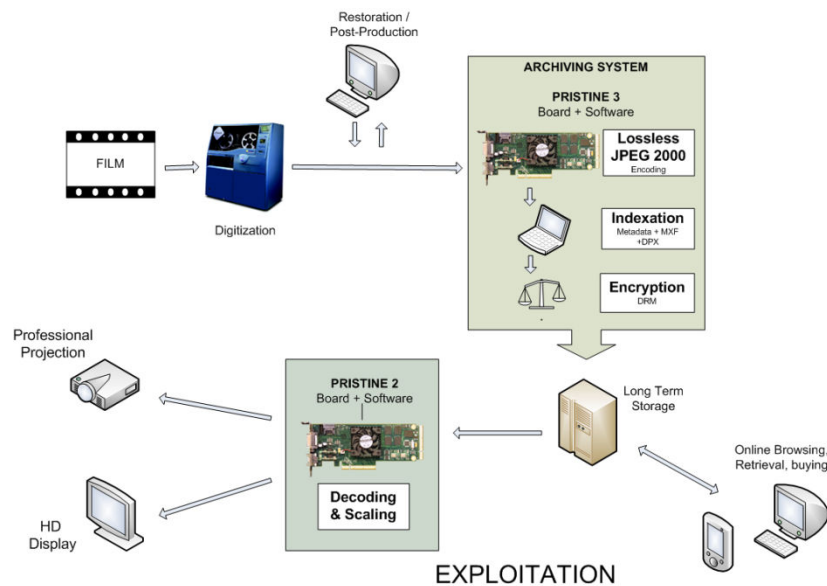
Restoration / Post-Production

ARCHIVING SYSTEM

PRISTINE 3
Board + Software

Lossless JPEG 2000
Encoding

FILM

Digitization

Indexation
Metadata + MXF +DPX

Encryption
DRM

Professional Projection

PRISTINE 2
Board + Software

Long Term Storage

Decoding & Scaling

Online Browsing, Retrieval, buying

HD Display

EXPLOITATION